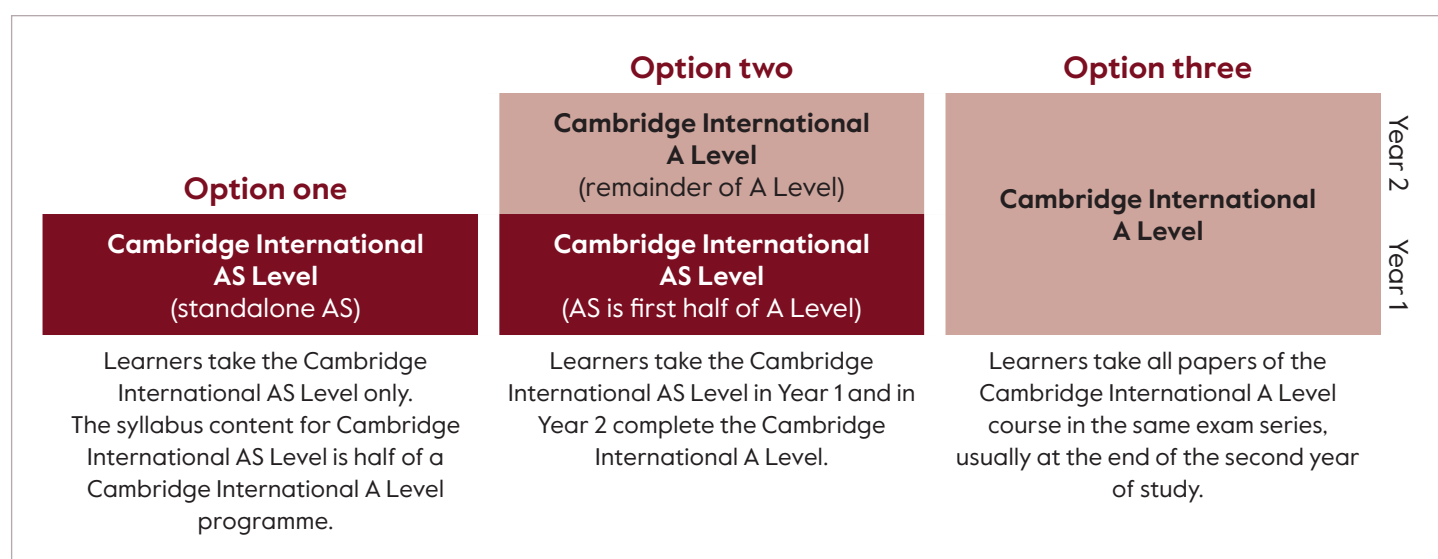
Option one

Cambridge International AS Level
(standalone AS)

Learners take the Cambridge International AS Level only. The syllabus content for Cambridge International AS Level is half of a Cambridge International A Level programme.

Option two

Cambridge International A Level
(remainder of A Level)

Cambridge International AS Level
(AS is first half of A Level)

Learners take the Cambridge International AS Level in Year 1 and in Year 2 complete the Cambridge International A Level.

Option three

Cambridge International A Level

Learners take all papers of the Cambridge International A Level course in the same exam series, usually at the end of the second year of study.

Year 2

Year 1